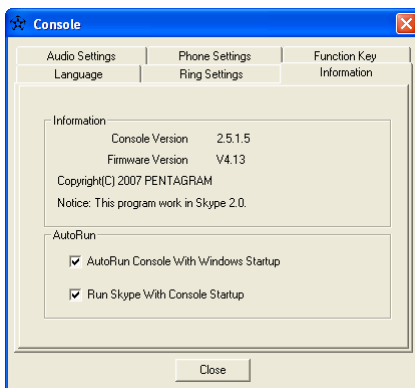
Console

Audio Settings
Phone Settings
Function Key
Language
Ring Settings
Information

Information
Console Version 2.5.1.5
Firmware Version V4.13
Copyright(C) 2007 PENTAGRAM
Notice: This program work in Skype 2.0.

AutoRun
AutoRun Console With Windows Startup
Run Skype With Console Startup

Close